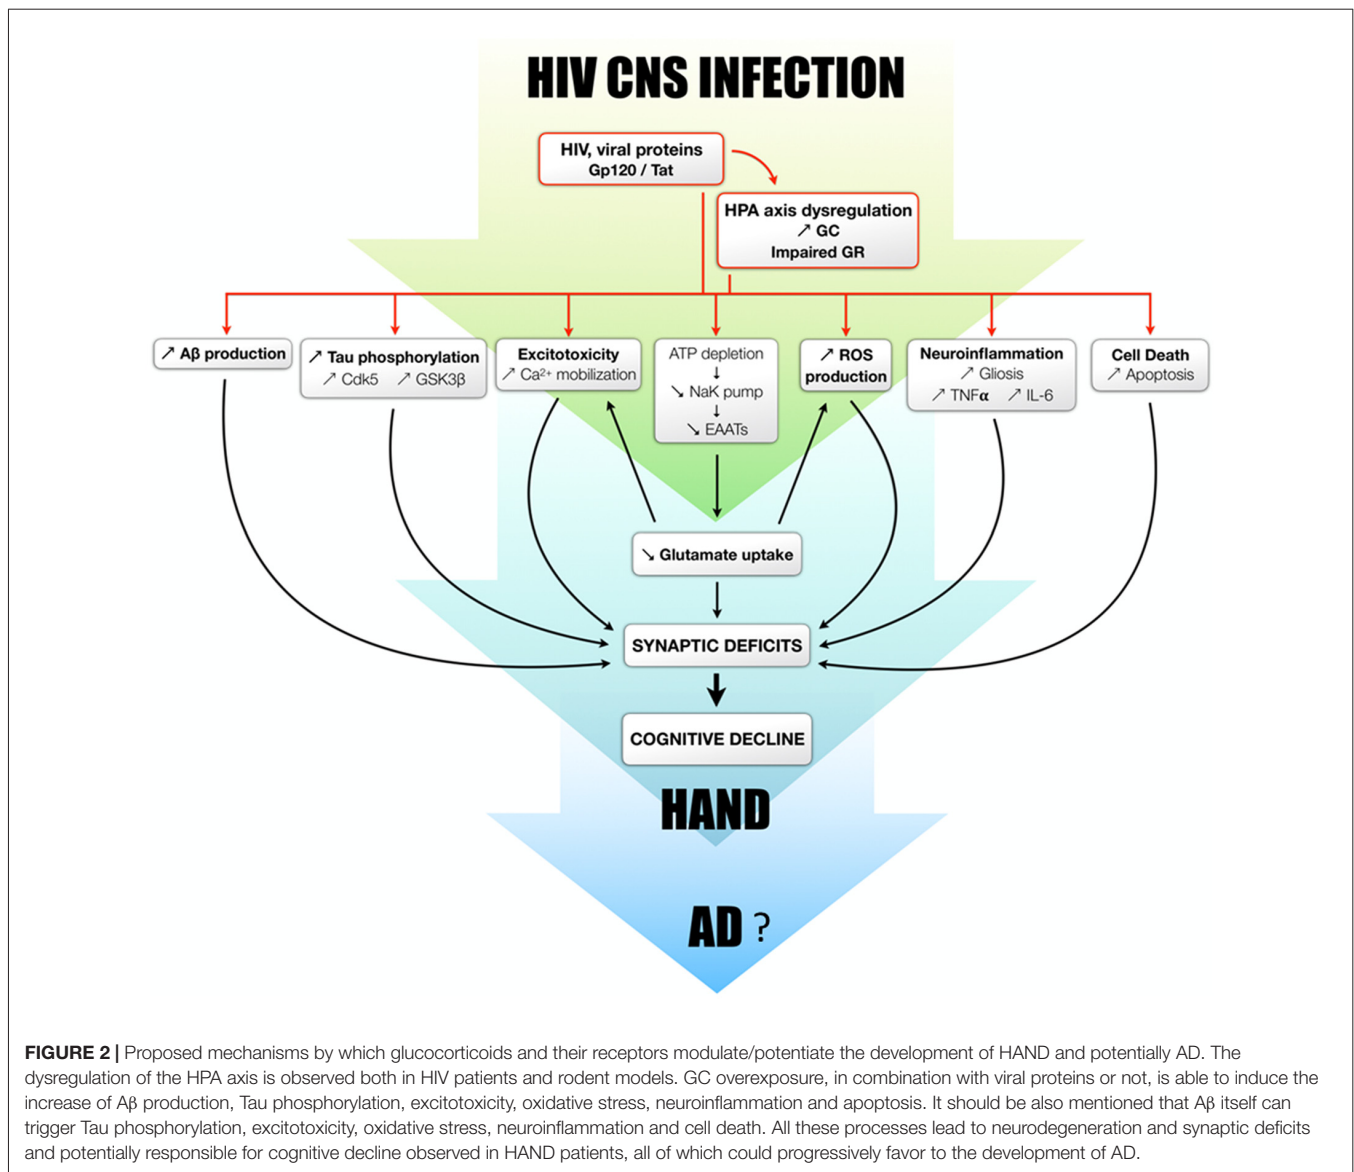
HIV CNS INFECTION

HIV, viral proteins
Gp120 / Tat

HPA axis dysregulation
↗ GC
Impaired GR

↗ Aβ production

↗ Tau phosphorylation
↗ Cdk5 ↗ GSK3β

Excitotoxicity
↗ Ca$^{2+}$ mobilization

ATP depletion
↓
↘ NaK pump
↓
↘ EAATs

↗ ROS production

Neuroinflammation
↗ Gliosis
↗ TNFα ↗ IL-6

Cell Death
↗ Apoptosis

↘ Glutamate uptake

SYNAPTIC DEFICITS

COGNITIVE DECLINE

HAND

AD ?

**FIGURE 2 |** Proposed mechanisms by which glucocorticoids and their receptors modulate/potentiate the development of HAND and potentially AD. The dysregulation of the HPA axis is observed both in HIV patients and rodent models. GC overexposure, in combination with viral proteins or not, is able to induce the increase of Aβ production, Tau phosphorylation, excitotoxicity, oxidative stress, neuroinflammation and apoptosis. It should be also mentioned that Aβ itself can trigger Tau phosphorylation, excitotoxicity, oxidative stress, neuroinflammation and cell death. All these processes lead to neurodegeneration and synaptic deficits and potentially responsible for cognitive decline observed in HAND patients, all of which could progressively favor to the development of AD.